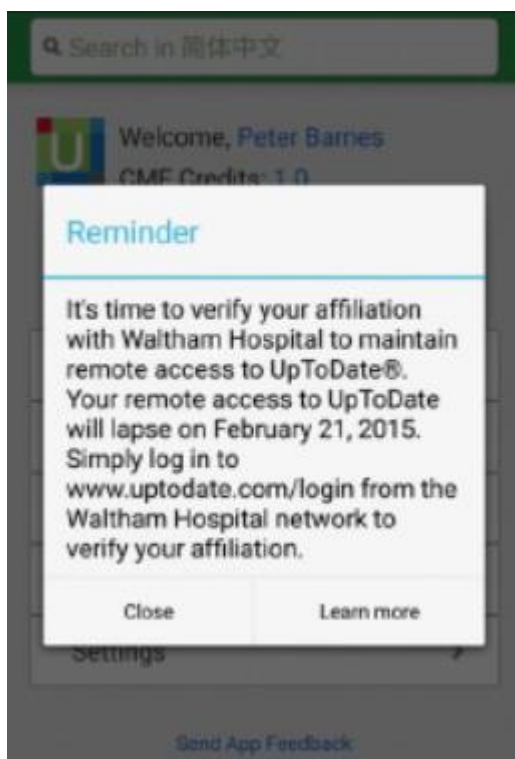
Search in 简体中文

U

Welcome, Peter Barnes
CME Credits: 1.0

Reminder

It's time to verify your affiliation with Waltham Hospital to maintain remote access to UpToDate®. Your remote access to UpToDate will lapse on February 21, 2015. Simply log in to www.uptodate.com/login from the Waltham Hospital network to verify your affiliation.

Close

Learn more

Settings

Send App Feedback